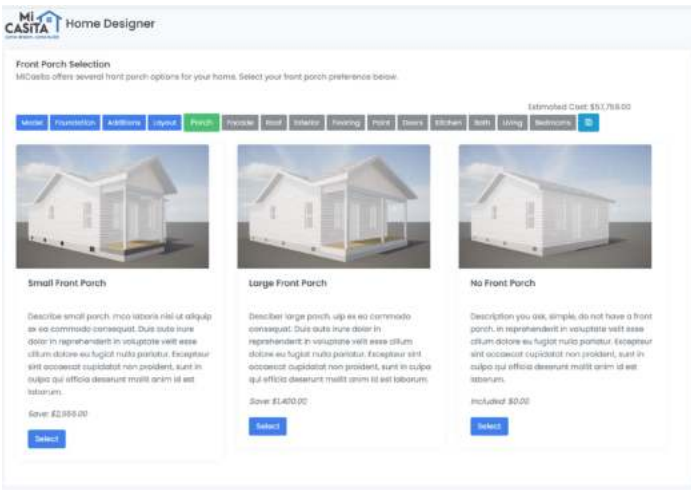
MI CASITA Home Designer

Front Porch Selection

MiCasita offers several front porch options for your home. Select your front porch preference below.

Estimated Cost: $57,759.00

Model | Foundation | Additions | Layout | Porch | Facade | Roof | Exterior | Flooring | Paint | Doors | Kitchen | Bath | Living | Bedrooms

Small Front Porch

Describe small porch. mco laboris nisi ut aliquip ex ea commodo consequat. Duis aute irure dolor in reprehenderit in voluptate velit esse cillum dolore eu fugiat nulla pariatur. Excepteur sint occaecat cupidatat non proident, sunt in culpa qui officia deserunt mollit anim id est laborum.

Save: $2,555.00

Select

Large Front Porch

Describer large porch. uip ex ea commodo consequat. Duis aute irure dolor in reprehenderit in voluptate velit esse cillum dolore eu fugiat nulla pariatur. Excepteur sint occaecat cupidatat non proident, sunt in culpa qui officia deserunt mollit anim id est laborum.

Save: $1,400.00

Select

No Front Porch

Description you ask, simple, do not have a front porch. in reprehenderit in voluptate velit esse cillum dolore eu fugiat nulla pariatur. Excepteur sint occaecat cupidatat non proident, sunt in culpa qui officia deserunt mollit anim id est laborum.

Included: $0.00

Select